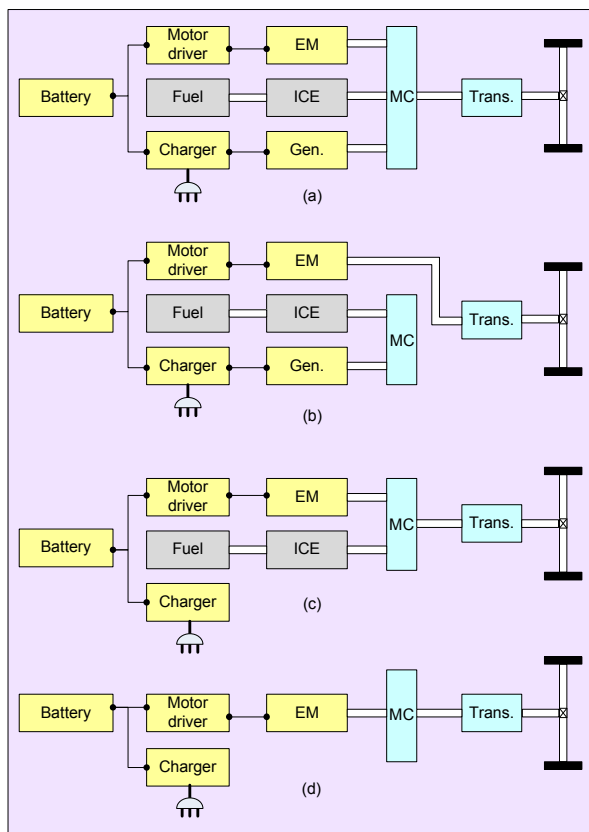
Motor driver
EM
Battery
Fuel
ICE
MC
Trans.
Charger
Gen.
(a)

Motor driver
EM
Battery
Fuel
ICE
Trans.
MC
Charger
Gen.
(b)

Motor driver
EM
Battery
Fuel
ICE
MC
Trans.
Charger
(c)

Battery
Motor driver
EM
MC
Trans.
Charger
(d)